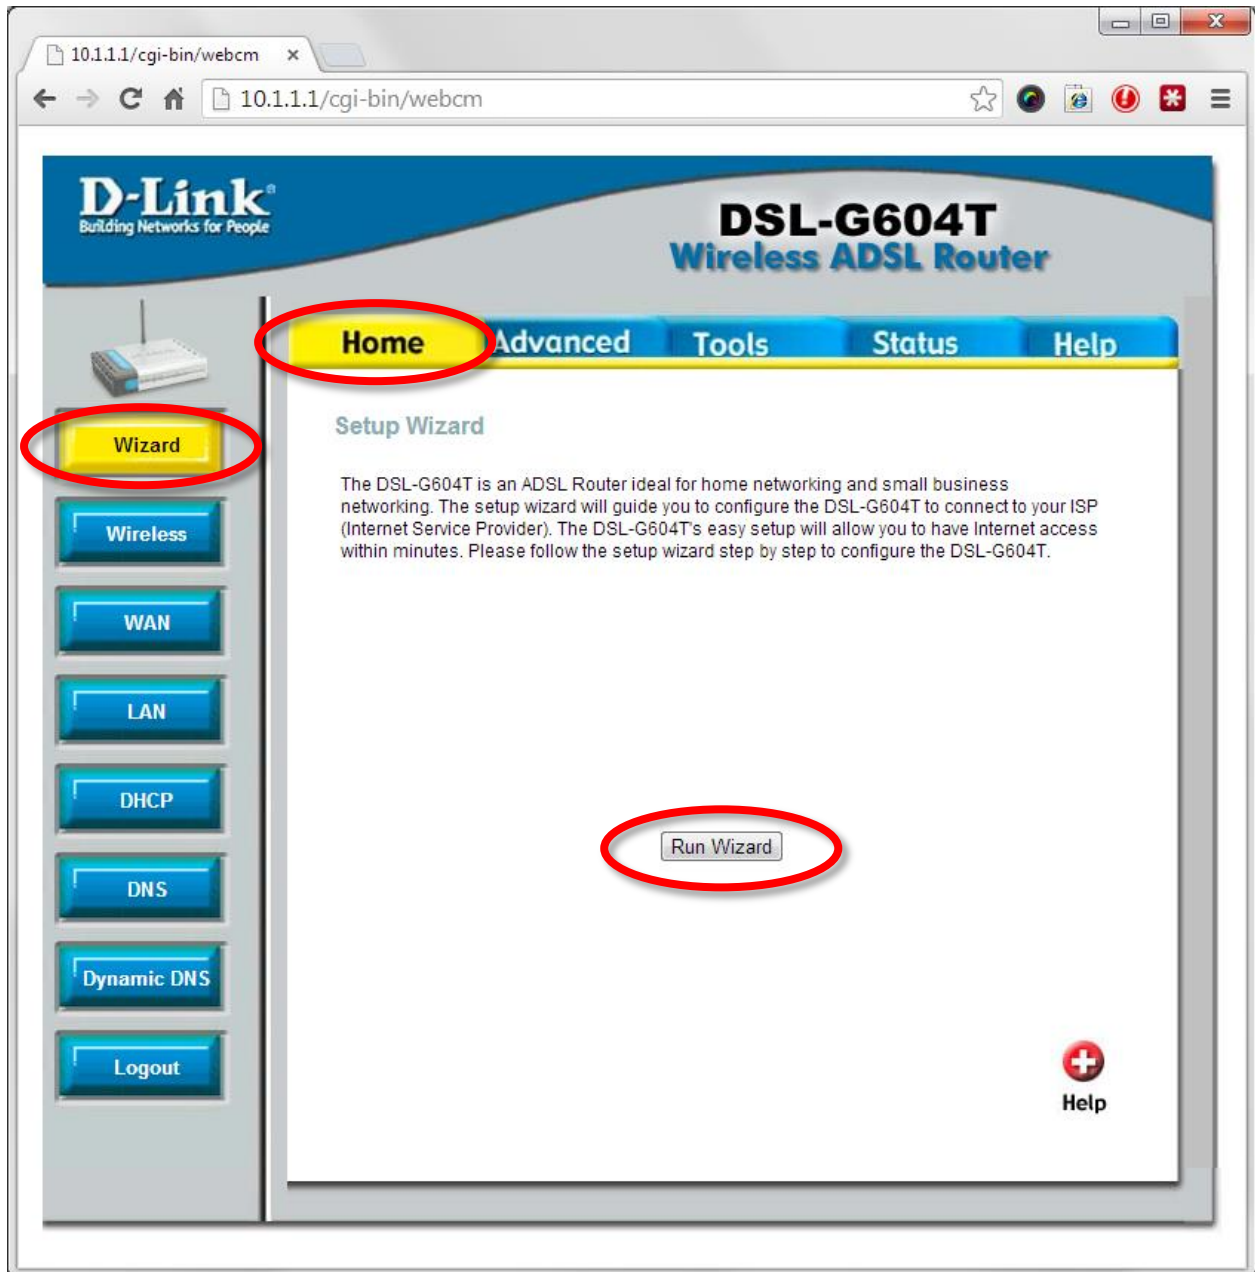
10.1.1.1/cgi-bin/webcm ×

10.1.1.1/cgi-bin/webcm

D-Link
Building Networks for People

DSL-G604T
Wireless ADSL Router

Home Advanced Tools Status Help

Wizard
Wireless
WAN
LAN
DHCP
DNS
Dynamic DNS
Logout

Setup Wizard

The DSL-G604T is an ADSL Router ideal for home networking and small business networking. The setup wizard will guide you to configure the DSL-G604T to connect to your ISP (Internet Service Provider). The DSL-G604T's easy setup will allow you to have Internet access within minutes. Please follow the setup wizard step by step to configure the DSL-G604T.

Run Wizard

Help